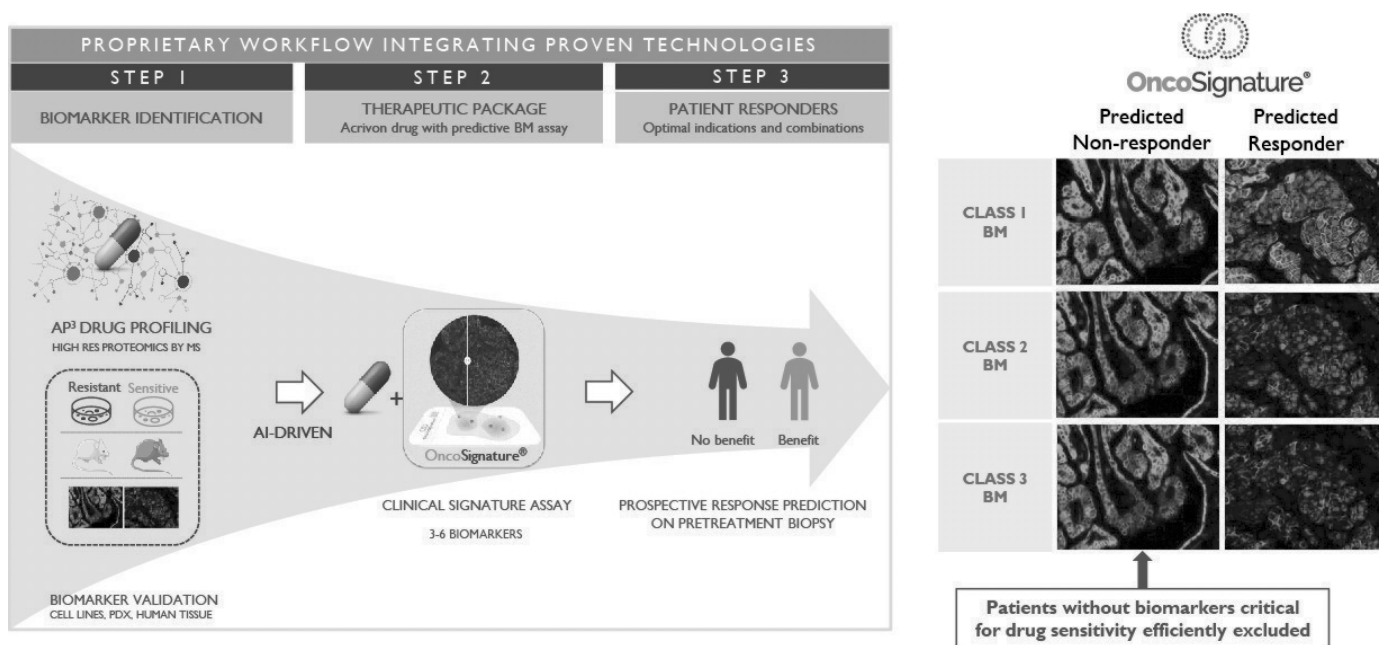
PROPRIETARY WORKFLOW INTEGRATING PROVEN TECHNOLOGIES

STEP 1
BIOMARKER IDENTIFICATION

STEP 2
THERAPEUTIC PACKAGE
Acrivon drug with predictive BM assay

STEP 3
PATIENT RESPONDERS
Optimal indications and combinations

AP³ DRUG PROFILING
HIGH RES PROTEOMICS BY MS

Resistant Sensitive

AI-DRIVEN

+

OncoSignature®

No benefit Benefit

CLINICAL SIGNATURE ASSAY
3-6 BIOMARKERS

PROSPECTIVE RESPONSE PREDICTION ON PRETREATMENT BIOPSY

BIOMARKER VALIDATION
CELL LINES, PDX, HUMAN TISSUE

OncoSignature®

Predicted Non-responder

Predicted Responder

CLASS 1 BM

CLASS 2 BM

CLASS 3 BM

Patients without biomarkers critical for drug sensitivity efficiently excluded